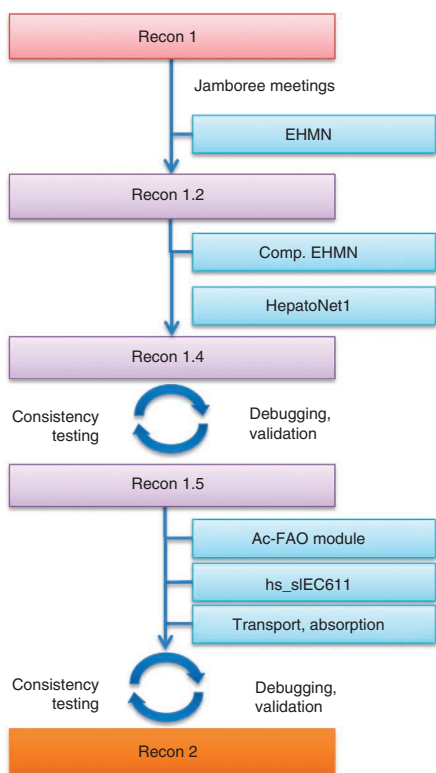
Recon 1

Jamboree meetings

EHMN

Recon 1.2

Comp. EHMN

HepatoNet1

Recon 1.4

Consistency testing

Debugging, validation

Recon 1.5

Ac-FAO module

hs_sIEC611

Transport, absorption

Consistency testing

Debugging, validation

Recon 2